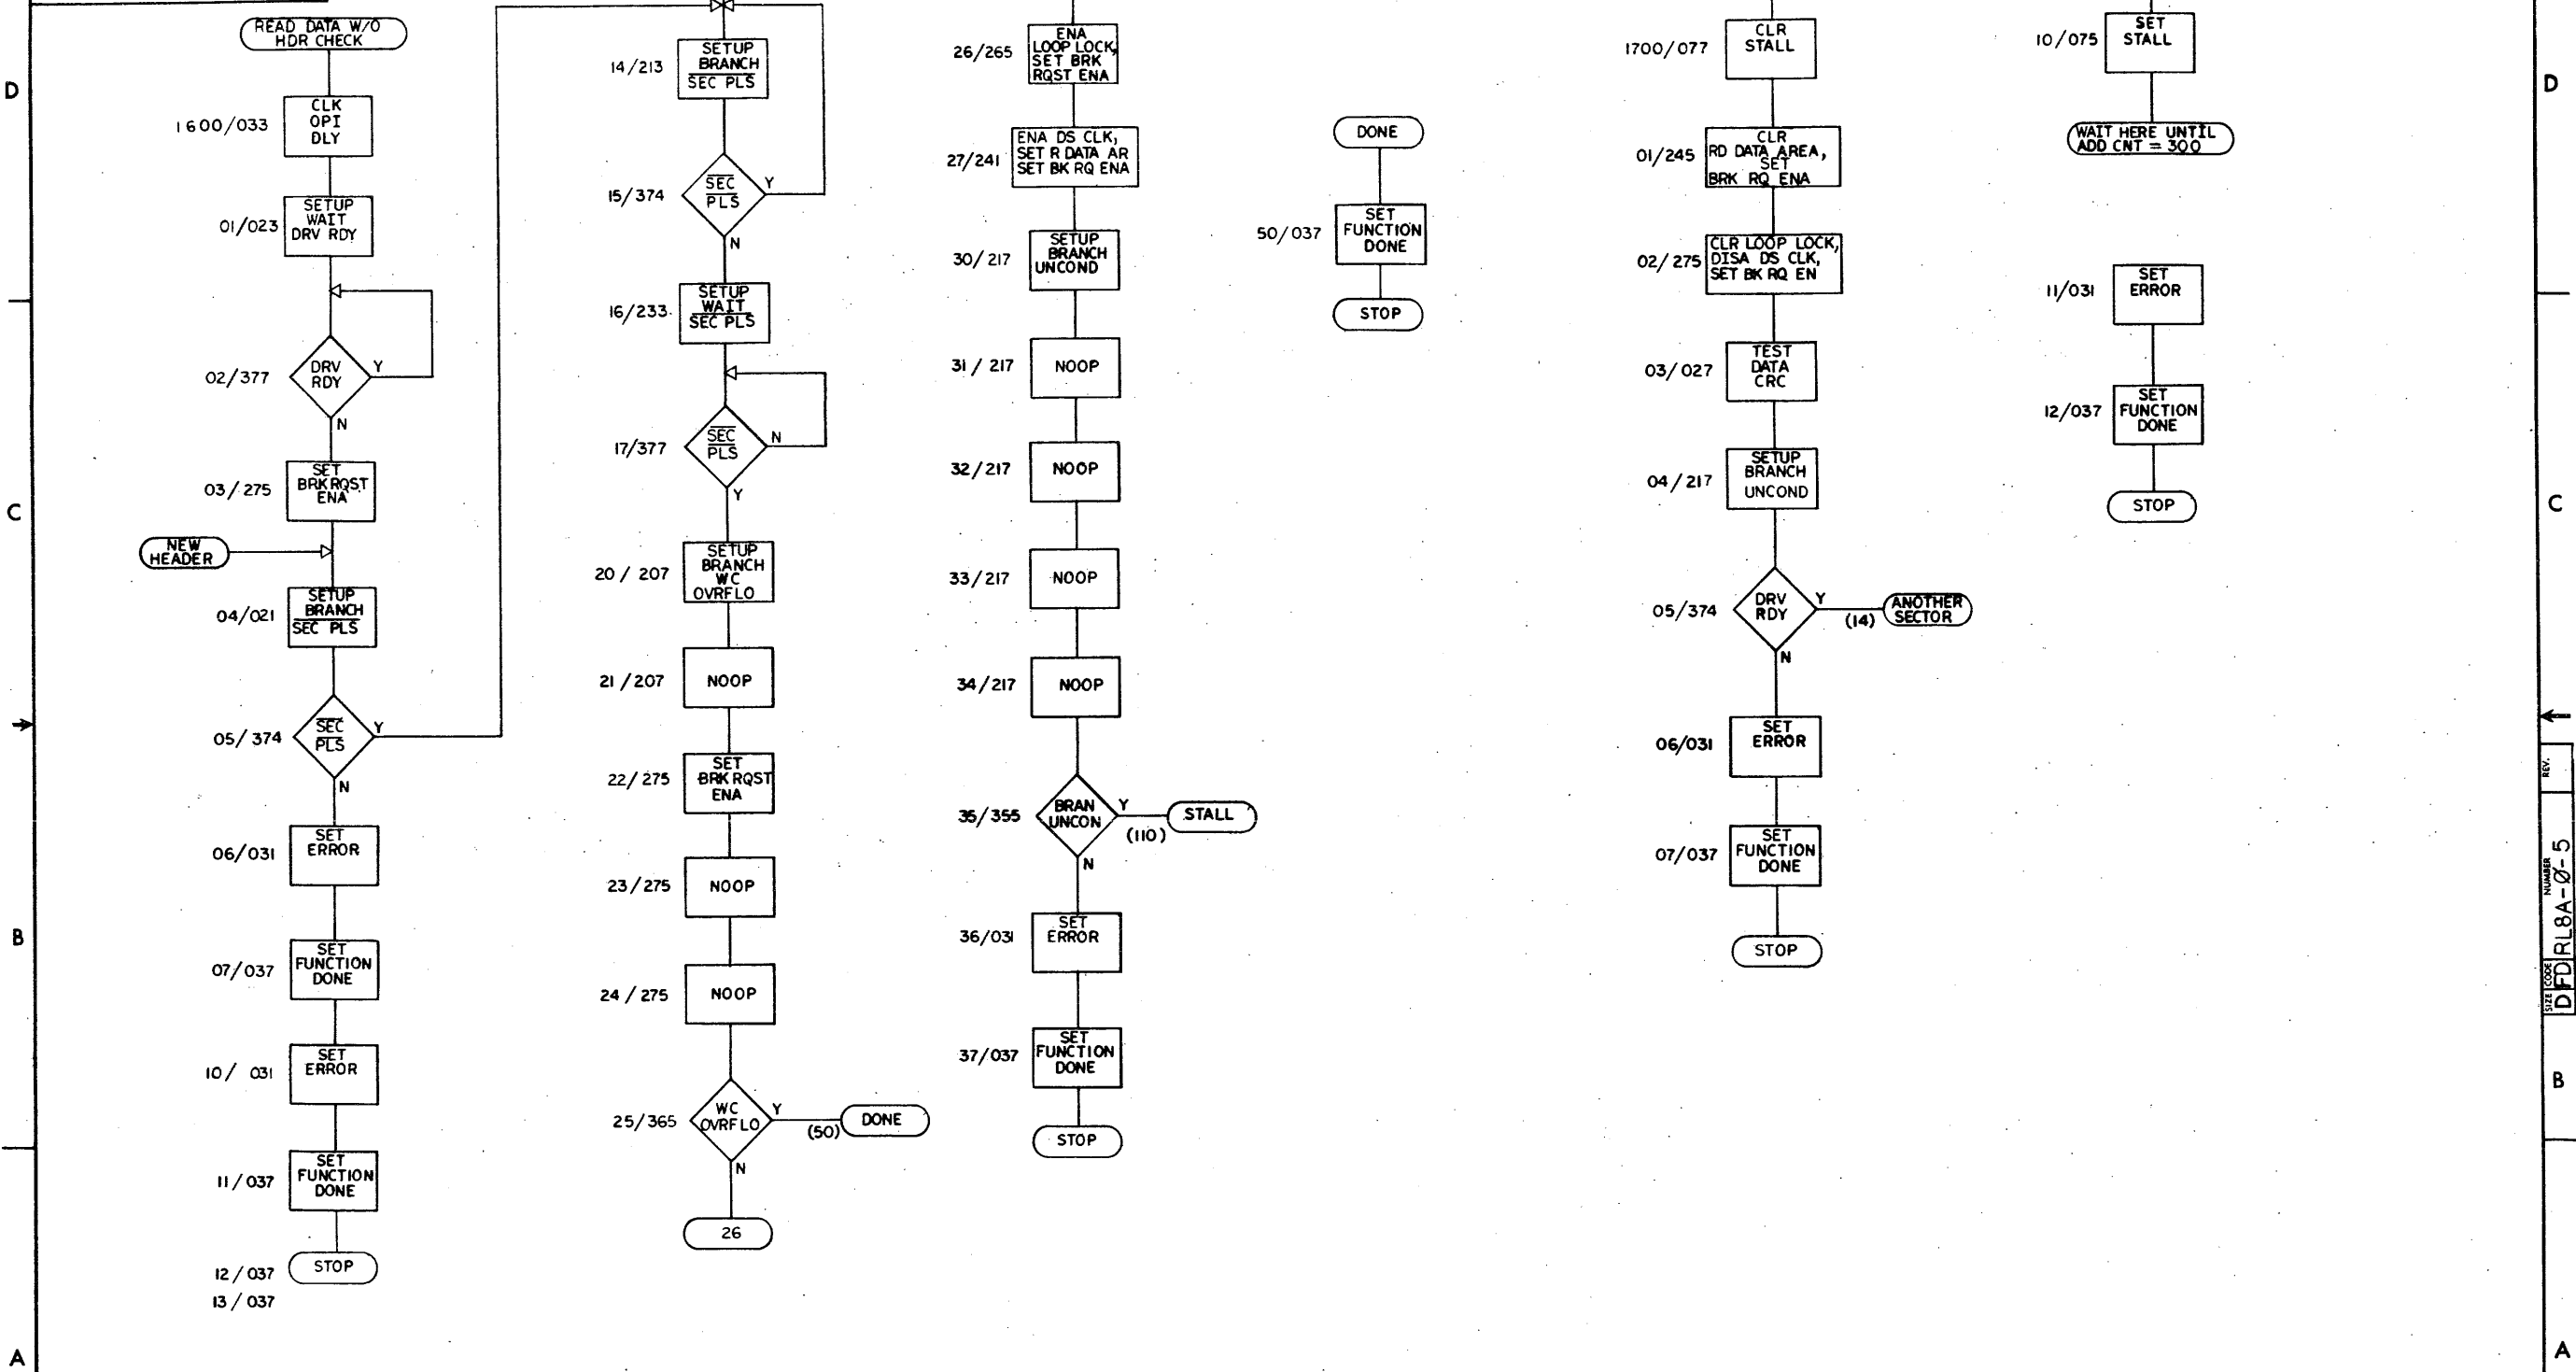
D

READ DATA W/O HDR CHECK

1600/033 CLK OPI DLY

01/023 SETUP WAIT DRV RDY

02/377 DRV RDY Y N

03/275 SET BRK RQST ENA

NEW HEADER

C

04/021 SETUP BRANCH $\overline{SEC\ PLS}$

05/374 $\overline{SEC}$ $\overline{PLS}$ Y N

06/031 SET ERROR

B

07/037 SET FUNCTION DONE

10/ 031 SET ERROR

11/037 SET FUNCTION DONE

12/037 STOP
13/037

A

14/213 SETUP BRANCH $\overline{SEC\ PLS}$

15/374 $\overline{SEC}$ $\overline{PLS}$ Y N

16/233 SETUP WAIT $\overline{SEC\ PLS}$

17/377 $\overline{SEC}$ $\overline{PLS}$ N Y

20 / 207 SETUP BRANCH WC OVRFLO

21 / 207 NOOP

22 / 275 SET BRK RQST ENA

23 / 275 NOOP

24 / 275 NOOP

25/365 WC OVRFLO Y N (50) DONE

26

26/265 ENA LOOP LOCK, SET BRK RQST ENA

27/241 ENA DS CLK, SET R DATA AR SET BK RQ ENA

30/ 217 SETUP BRANCH UNCOND

31 / 217 NOOP

32/217 NOOP

33/217 NOOP

34/217 NOOP

35/355 BRAN UNCON Y N (110) STALL

36/031 SET ERROR

37/037 SET FUNCTION DONE

STOP

DONE

50/037 SET FUNCTION DONE

STOP

1700/077 CLR STALL

01/245 CLR RD DATA AREA, SET BRK RQ ENA

02/275 CLR LOOP LOCK, DISA DS CLK, SET BK RQ EN

03/027 TEST DATA CRC

04/217 SETUP BRANCH UNCOND

05/374 DRV RDY Y N (14) ANOTHER SECTOR

06/031 SET ERROR

07/037 SET FUNCTION DONE

STOP

10/075 SET STALL

WAIT HERE UNTIL ADD CNT = 300

11/031 SET ERROR

12/037 SET FUNCTION DONE

STOP

D

C

REV.

SIZE CODE NUMBER
D FD RL8A-Ø-5

B

A